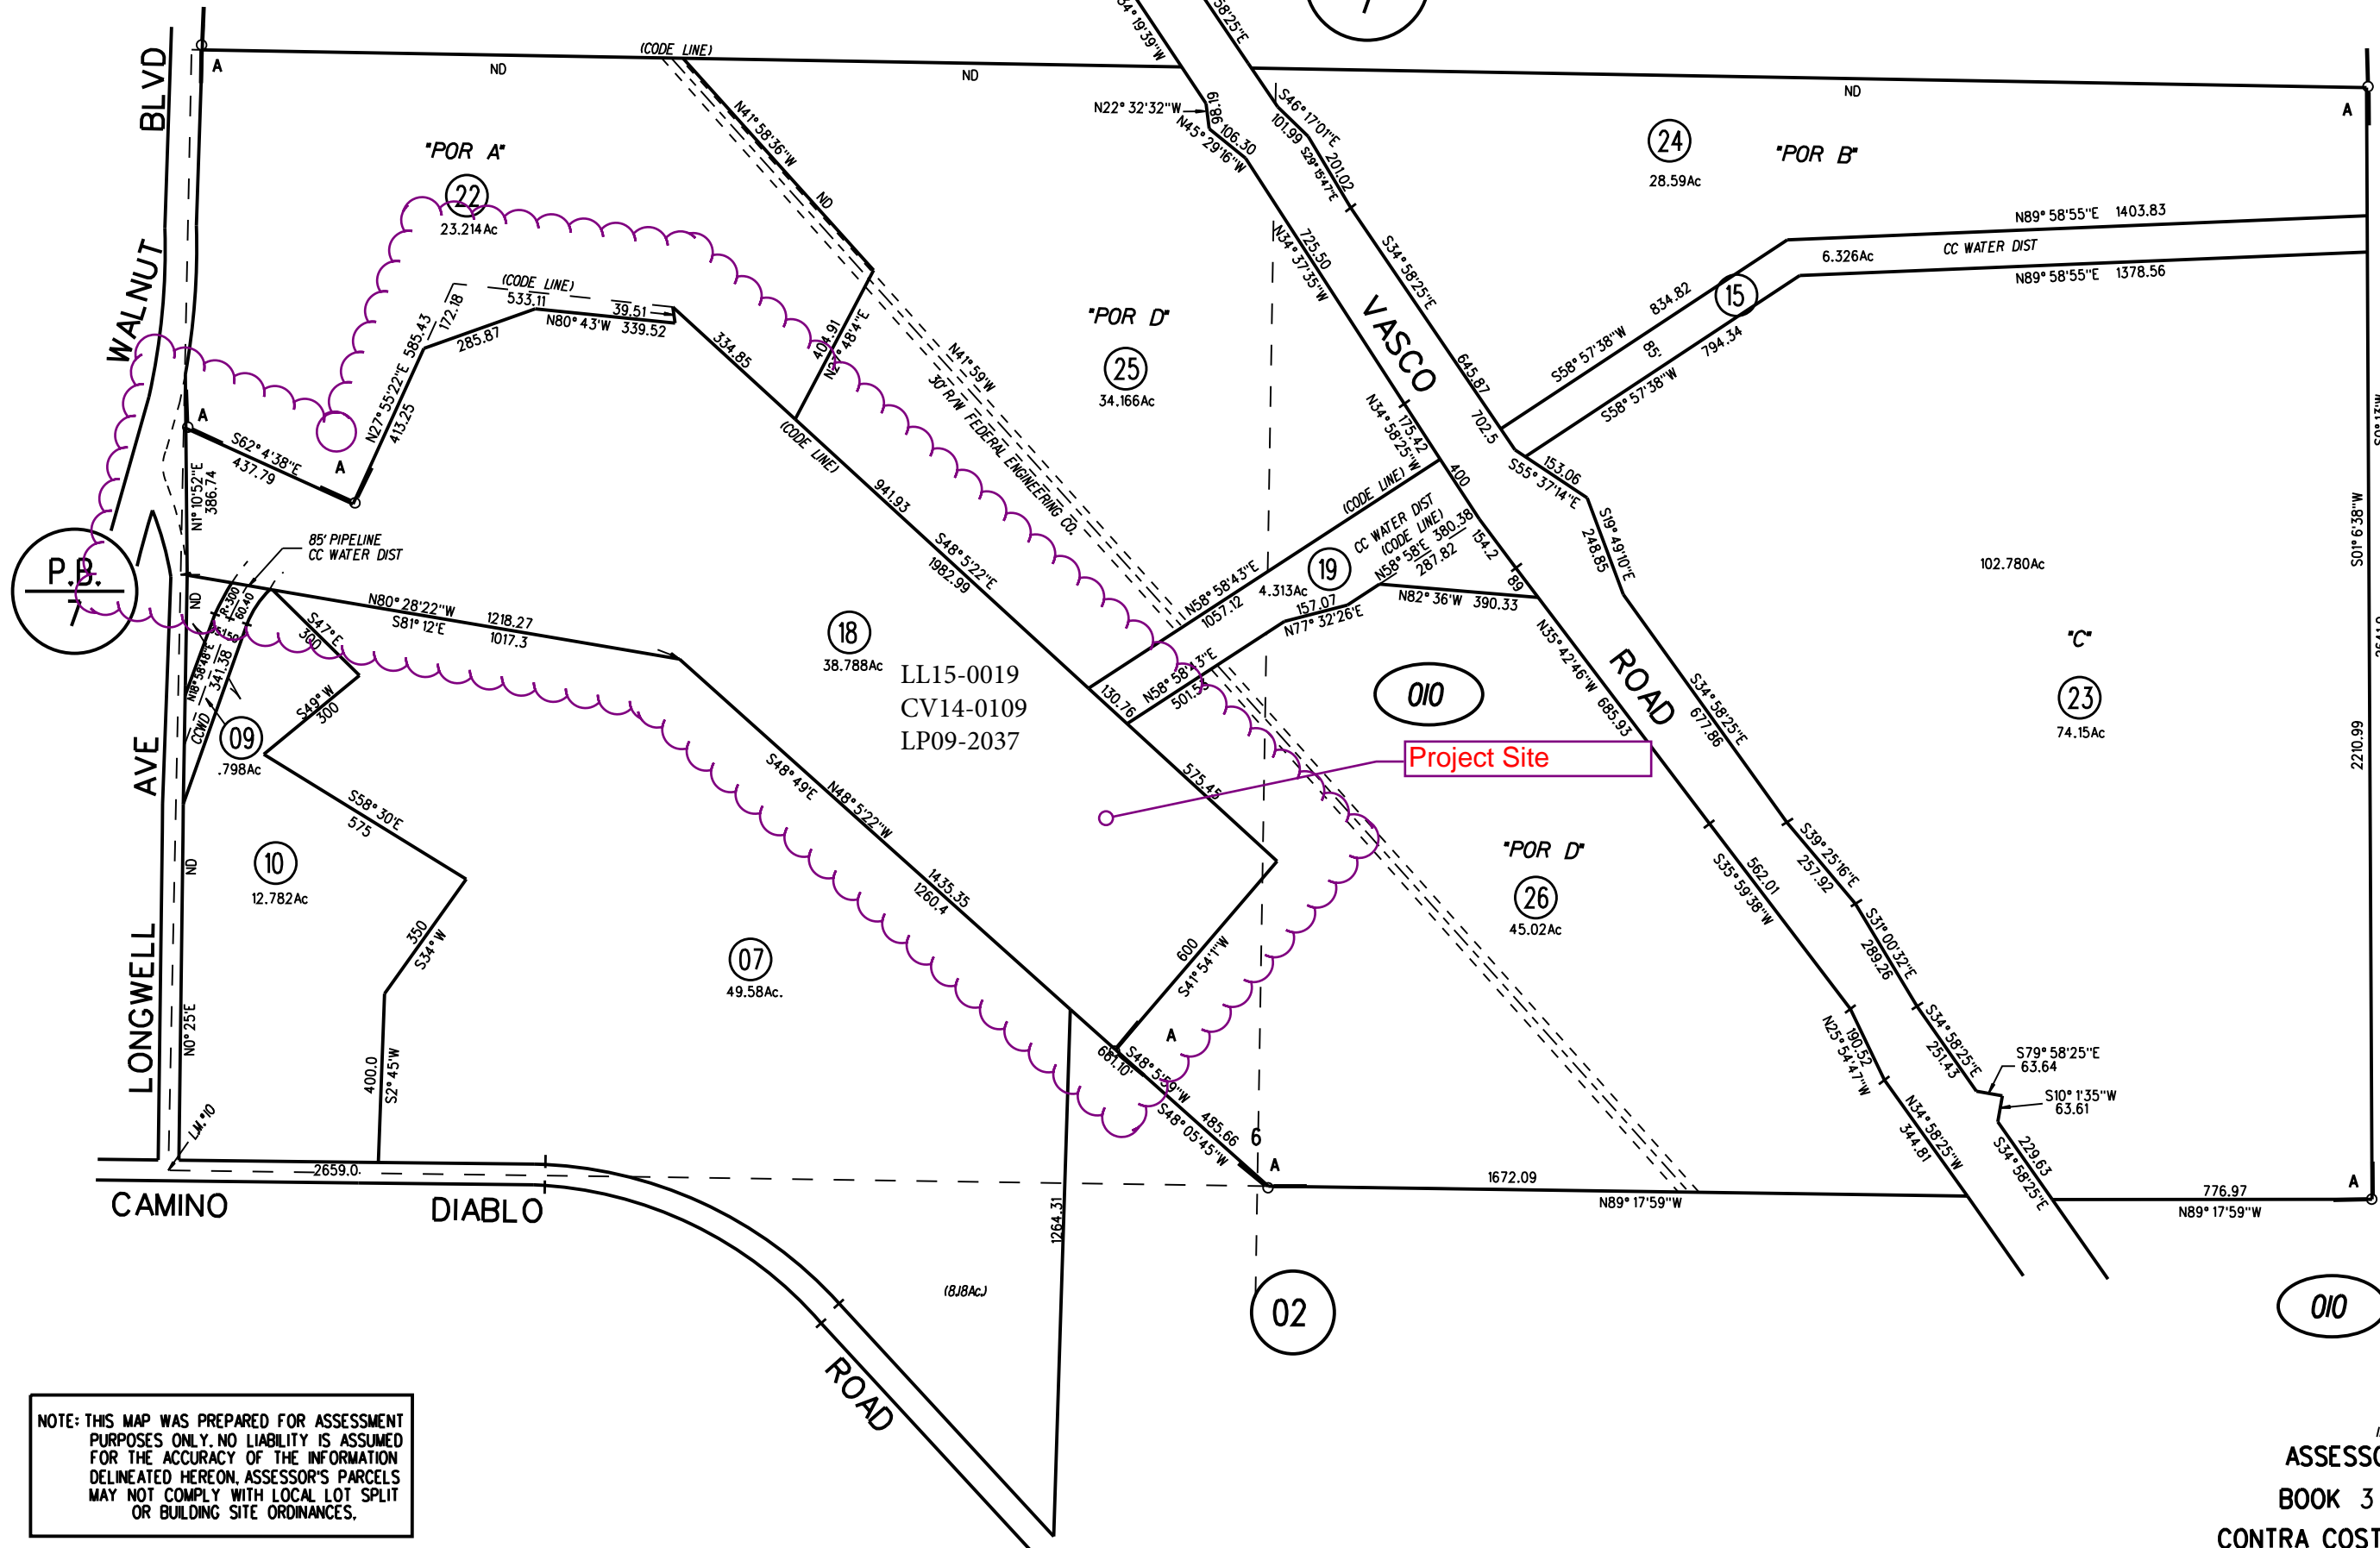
WALNUT BLVD

LONGWELL AVE

CAMINO DIABLO ROAD

VASCO ROAD

(CODE LINE)

ND

ND

ND

A

A

A

A

A

A

"POR A"

22
23.214Ac

"POR B"

24
28.59Ac

"POR D"

25
34.166Ac

"POR D"

26
45.02Ac

"C"

23
74.15Ac

102.780Ac

15
6.326Ac

CC WATER DIST

N89° 58'55"E 1403.83

N89° 58'55"E 1378.56

19
4.313Ac

18
38.788Ac

LL15-0019
CV14-0109
LP09-2037

Project Site

010

010

02

07
49.58Ac.

09
.798Ac

10
12.782Ac

(8J8Ac.)

P.B.
7

85' PIPELINE
CC WATER DIST

N41° 58'36"W

N41° 59'W

30' R/W FEDERAL ENGINEERING CO.

(CODE LINE) 533.11

39.51

N80° 43'W 339.52

285.87

172.18

N27° 55'22"E 585.43

413.25

S62° 4'38"E 437.79

N1° 10'52"E 386.74

334.85

404.91

N27° 48'4"E

941.93

S48° 5'22"E 1982.99

N80° 28'22"W 1218.27

S81° 12'E 1017.3

S47°E 300

S49°W 300

R=300

60.40

S1.50

N8° 58'48"E 341.38

CCWD

S58° 30'E 575

350 S34°W

400.0

S2° 45'W

N0° 25'E

L.M. #10

2659.0

S48° 49'E

N48° 5'22"W

1435.35

1260.4

1264.31

600

S41° 54'1"W

681.10

S48° 5'59"W

485.66

S48° 05'45"W

575.45

130.76

N58° 58'43"E 501.55

N58° 58'43"E 1057.12

(CODE LINE)

CC WATER DIST (CODE LINE) 380.38

N58° 58'E 287.82

157.07

N77° 32'26'E

N82° 36'W 390.33

154.2

89

400

N34° 58'25"W 175.42

N35° 42'46"W 685.93

N22° 32'32"W

N45° 29'16"W

61.98

106.30

101.99

S46° 17'01"E

S29° 15'47"E

201.02

725.50

N34° 37'35"W

S34° 58'25"E

645.87

702.5

S58° 57'38"W 834.82

85'

S58° 57'38"W 794.34

S55° 37'14"E 153.06

248.85

S19° 49'10"E

S34° 58'25"E 677.86

S39° 25'16"E 257.92

S31° 00'32"E 289.26

S34° 58'25"E 251.43

562.01

S35° 59'38"W

190.52

N25° 54'47"W

N34° 58'25"W 344.81

S79° 58'25"E 63.64

S10° 1'35"W 63.61

S34° 58'25"E 229.63

6

1672.09

N89° 17'59"W

776.97

N89° 17'59"W

S01° 6'38"W

2210.99

NOTE: THIS MAP WAS PREPARED FOR ASSESSMENT PURPOSES ONLY. NO LIABILITY IS ASSUMED FOR THE ACCURACY OF THE INFORMATION DELINEATED HEREON. ASSESSOR'S PARCELS MAY NOT COMPLY WITH LOCAL LOT SPLIT OR BUILDING SITE ORDINANCES.

ASSESSO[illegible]
BOOK 3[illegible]
CONTRA COST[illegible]